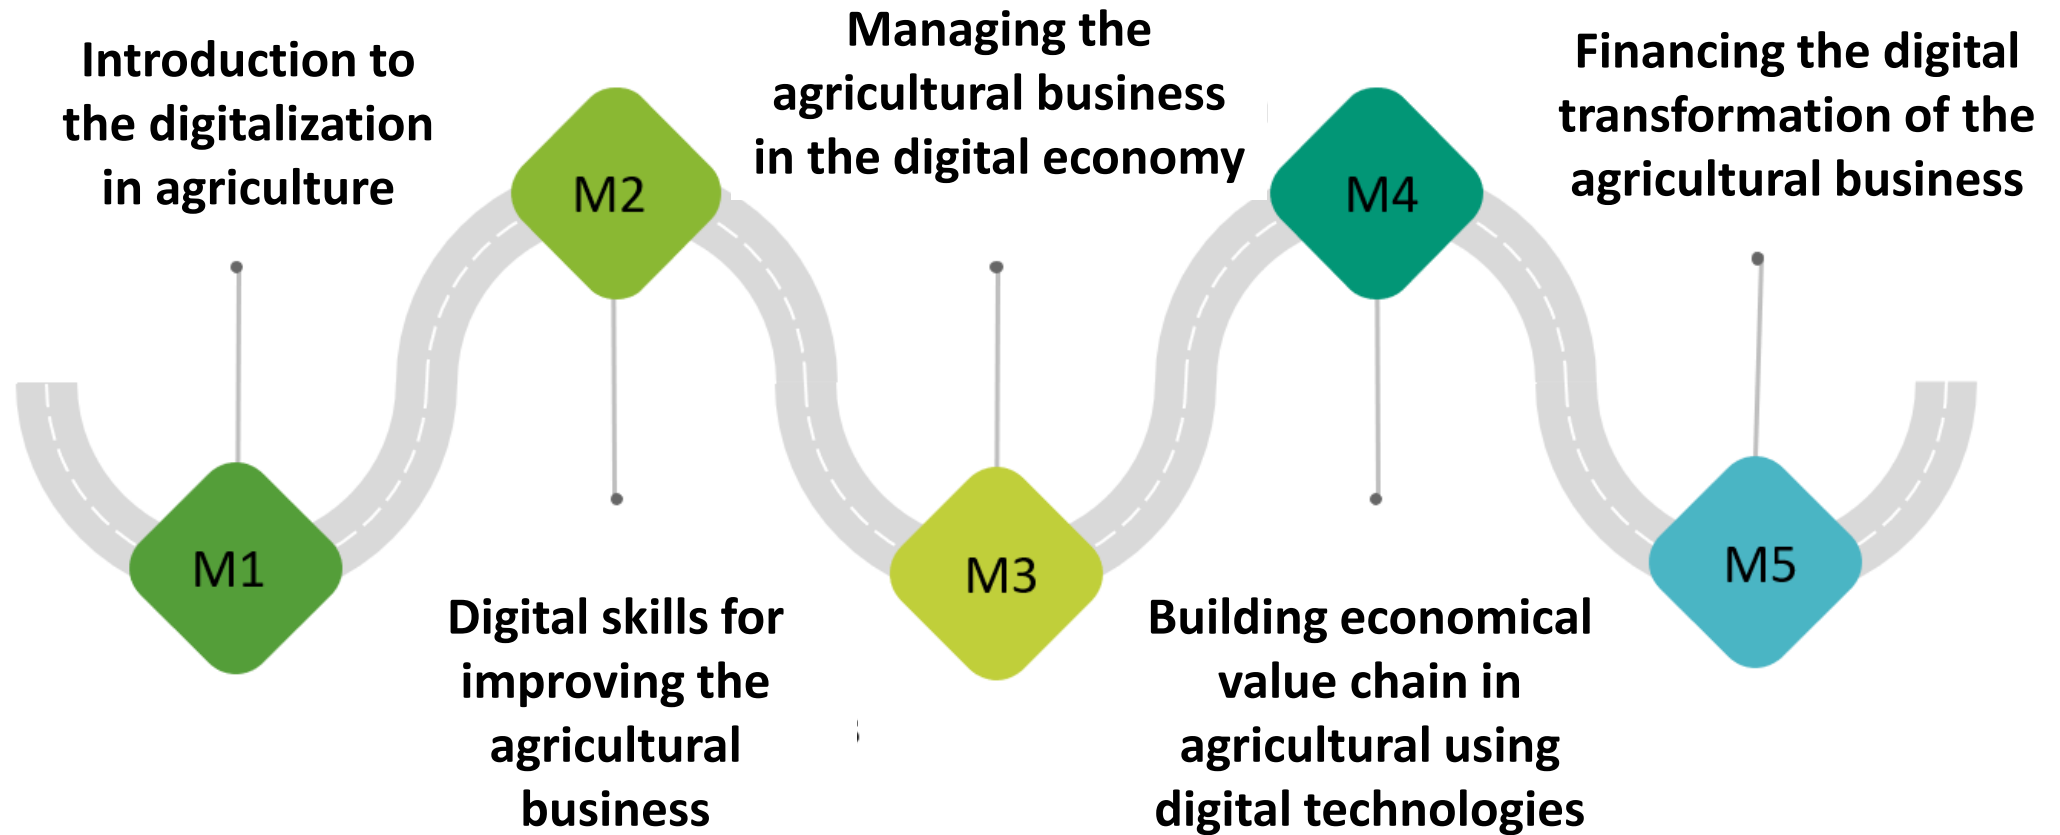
Introduction to the digitalization in agriculture

M1

M2

Digital skills for improving the agricultural business

Managing the agricultural business in the digital economy

M3

M4

Building economical value chain in agricultural using digital technologies

Financing the digital transformation of the agricultural business

M5